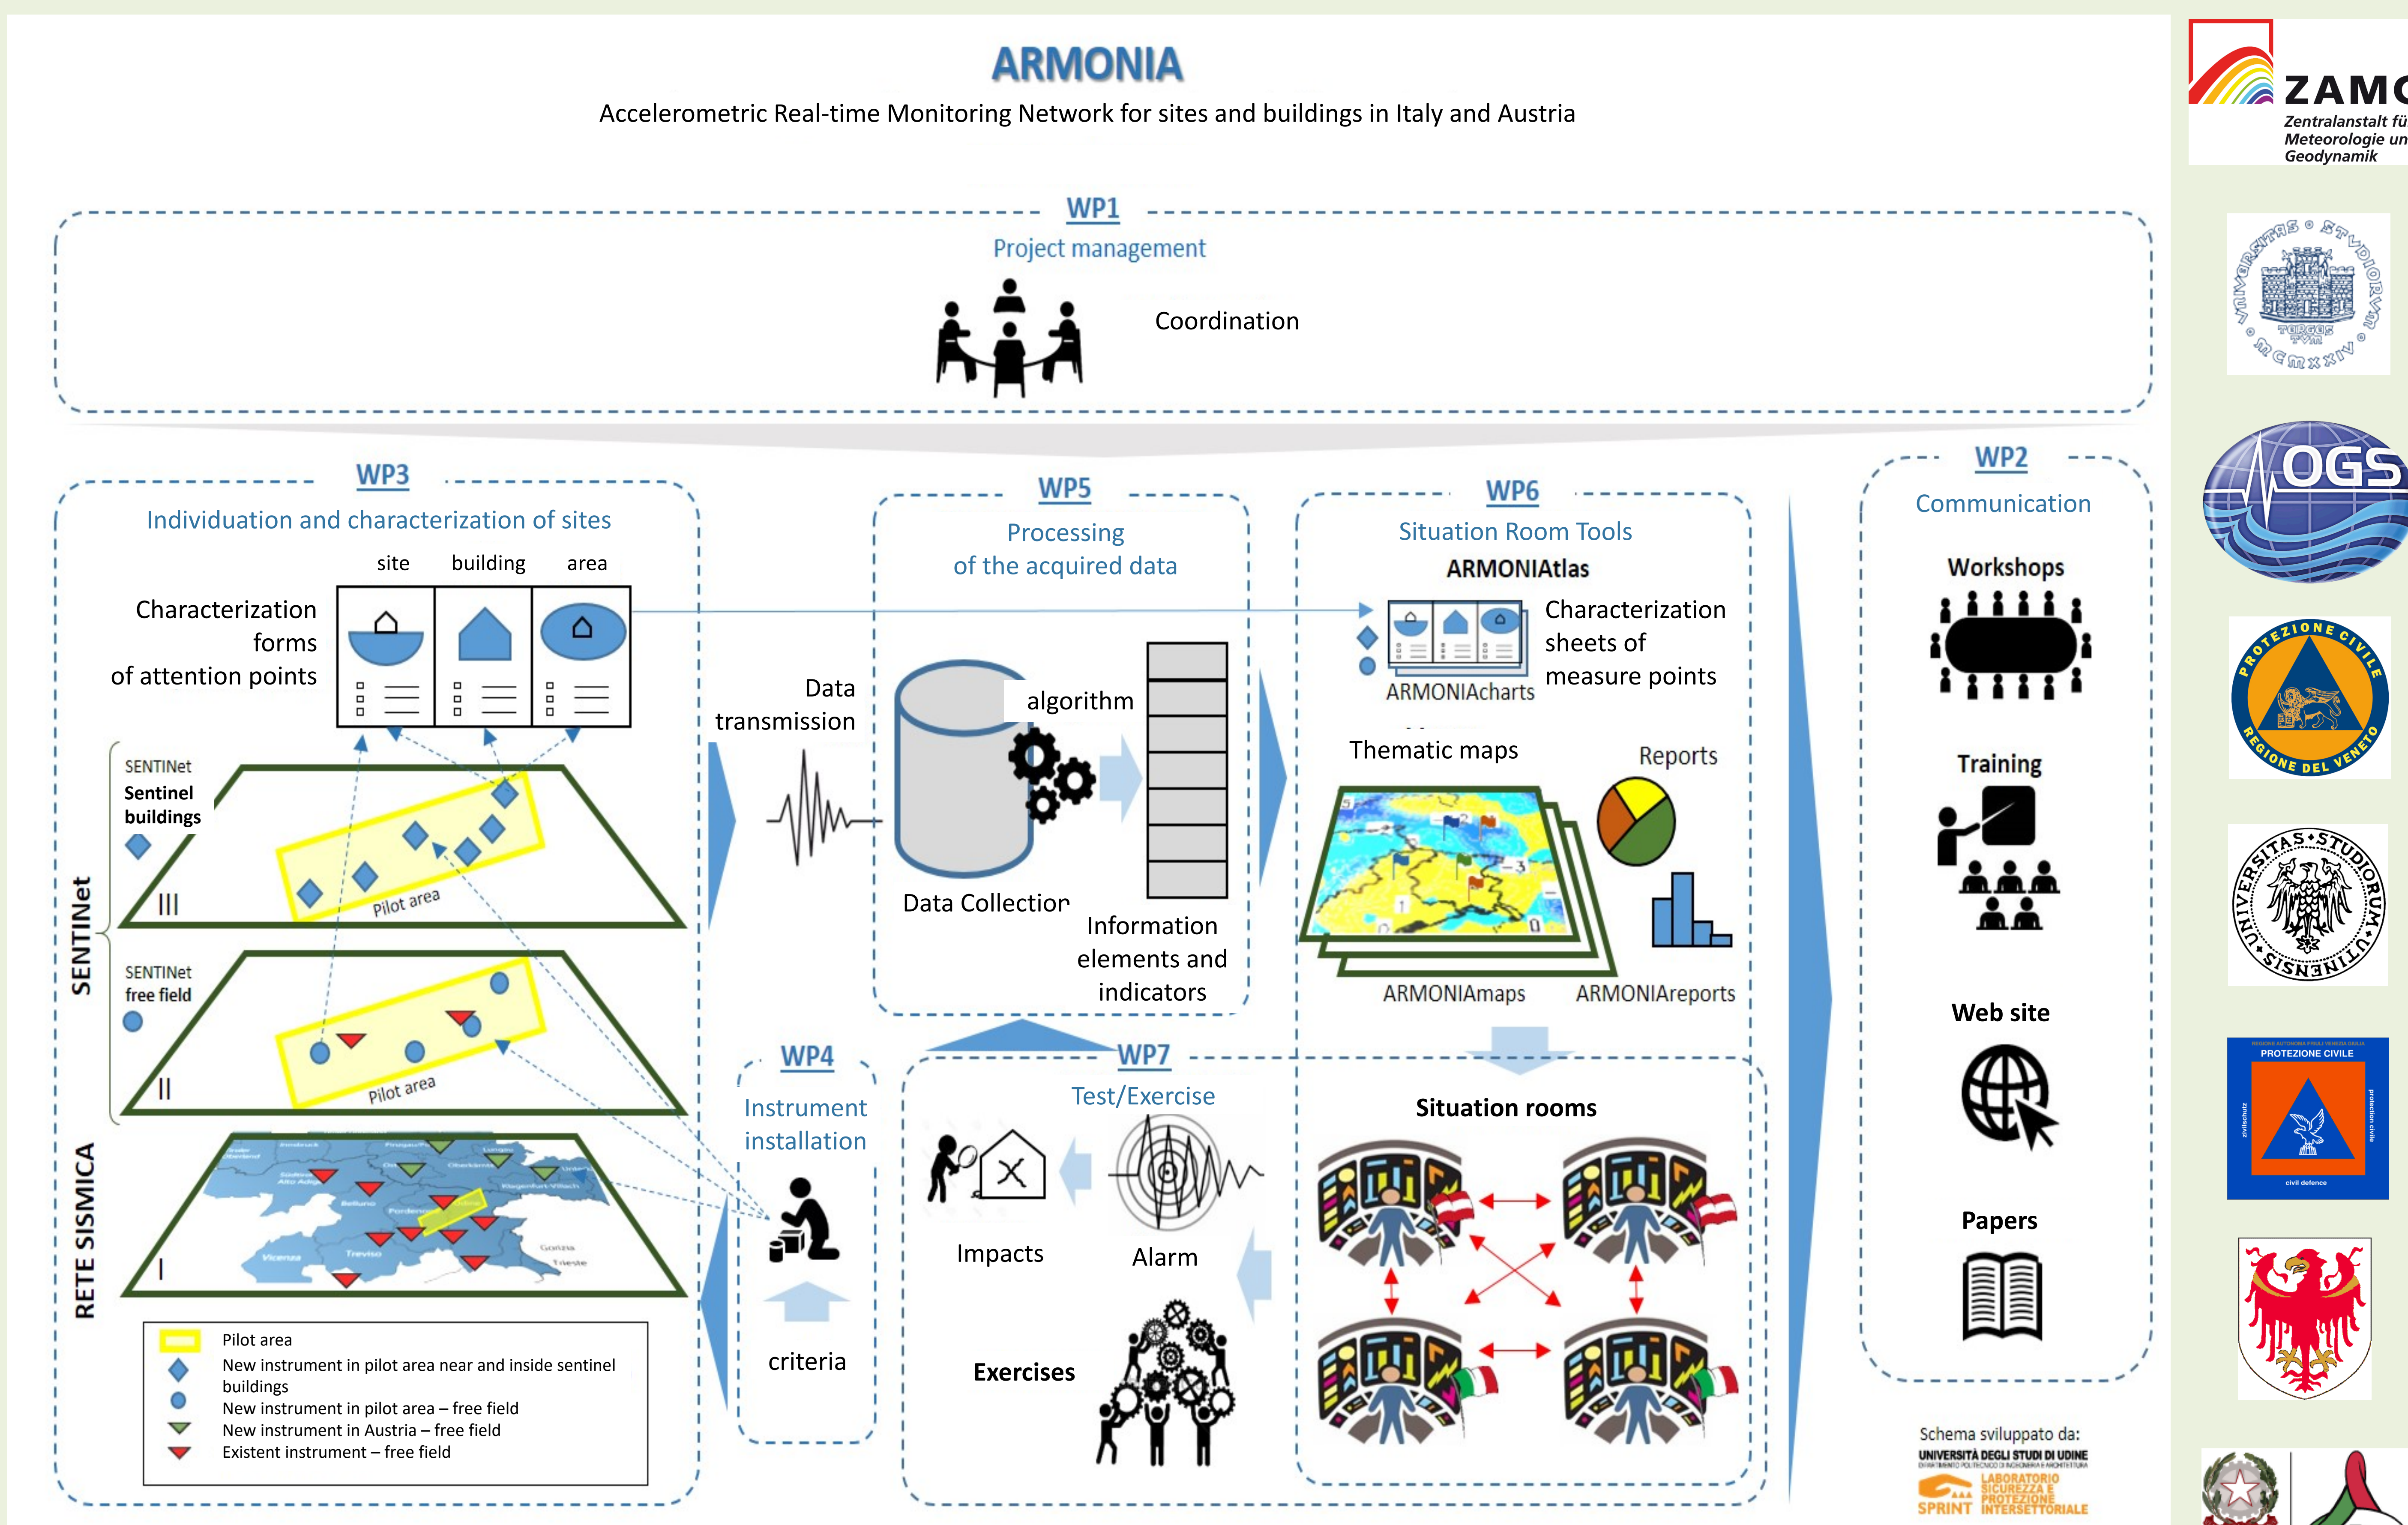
ARMONIA

Accelerometric Real-time Monitoring Network for sites and buildings in Italy and Austria

WP1
Project management

Coordination

WP3
Individuation and characterization of sites

site building area

Characterization forms of attention points

SENTINet
Sentinel buildings

Pilot area

III

SENTINet
free field

Pilot area

II

SENTINet

RETE SISMICA

I

Pilot area
New instrument in pilot area near and inside sentinel buildings
New instrument in pilot area – free field
New instrument in Austria – free field
Existent instrument – free field

Data transmission

WP5
Processing of the acquired data

algorithm

Data Collection

Information elements and indicators

WP4
Instrument installation

criteria

WP6
Situation Room Tools

ARMONIAtlas

Characterization sheets of measure points

ARMONIAcharts

Thematic maps

Reports

ARMONIAmaps

ARMONIAreports

WP7
Test/Exercise

Impacts

Alarm

Exercises

Situation rooms

WP2
Communication

Workshops

Training

Web site

Papers

Schema sviluppato da:
UNIVERSITÀ DEGLI STUDI DI UDINE
SPRINT LABORATORIO SICUREZZA E PROTEZIONE INTERSETTORIALE

ZAMG
Zentralanstalt für Meteorologie und Geodynamik

OGS

PROTEZIONE CIVILE REGIONE DEL VENETO

PROTEZIONE CIVILE
zivilschutz
protezion civile
civil defence